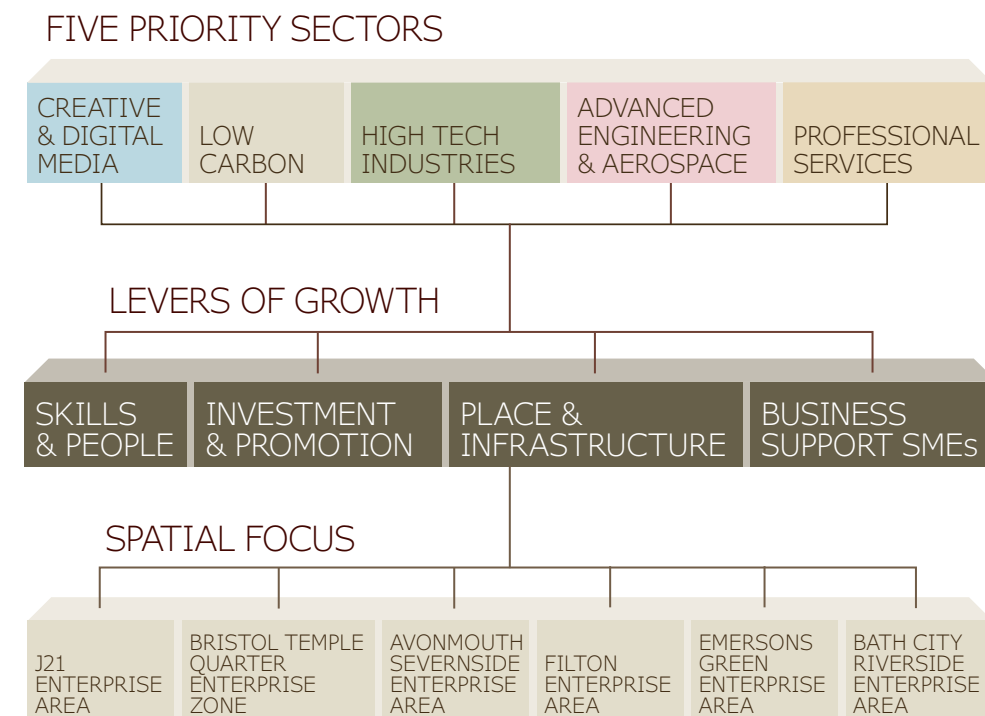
FIVE PRIORITY SECTORS

CREATIVE & DIGITAL MEDIA

LOW CARBON

HIGH TECH INDUSTRIES

ADVANCED ENGINEERING & AEROSPACE

PROFESSIONAL SERVICES

LEVERS OF GROWTH

SKILLS & PEOPLE

INVESTMENT & PROMOTION

PLACE & INFRASTRUCTURE

BUSINESS SUPPORT SMEs

SPATIAL FOCUS

J21 ENTERPRISE AREA

BRISTOL TEMPLE QUARTER ENTERPRISE ZONE

AVONMOUTH SEVERNSIDE ENTERPRISE AREA

FILTON ENTERPRISE AREA

EMERSONS GREEN ENTERPRISE AREA

BATH CITY RIVERSIDE ENTERPRISE AREA